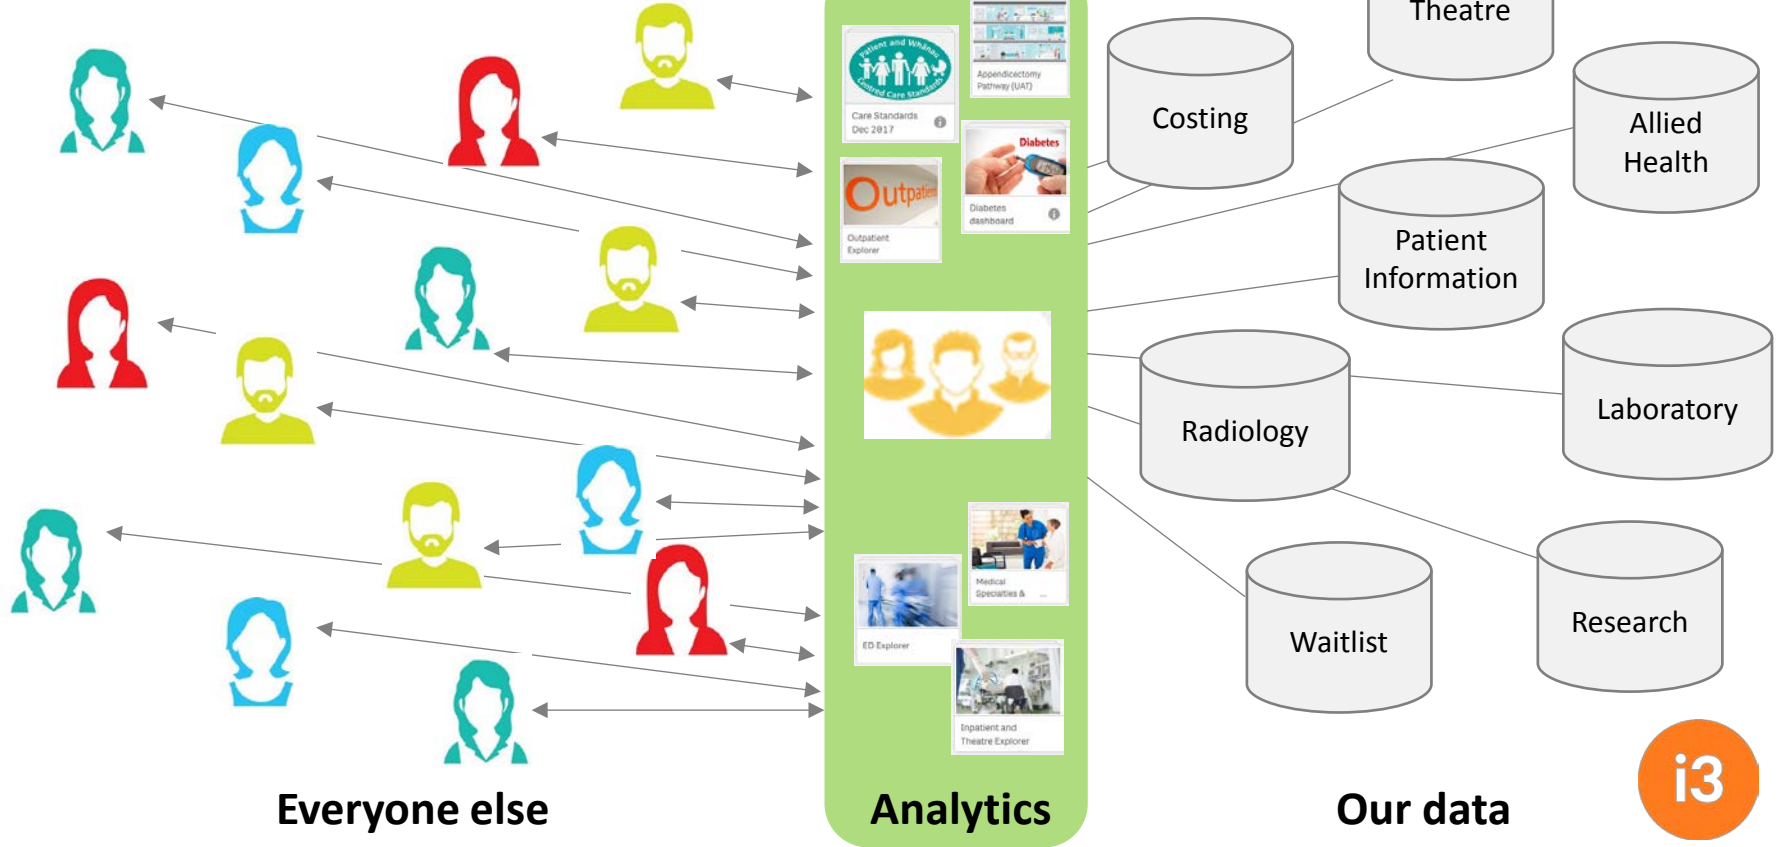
Appendicectomy Pathway (UAT)

Patient and Whānau Centred Care Standards

Care Standards Dec 2017

Diabetes

Diabetes dashboard

Outpatient

Outpatient Explorer

Medical Specialties &

ED Explorer

Inpatient and Theatre Explorer

Theatre

Costing

Allied Health

Patient Information

Radiology

Laboratory

Waitlist

Research

Everyone else

Analytics

Our data

i3